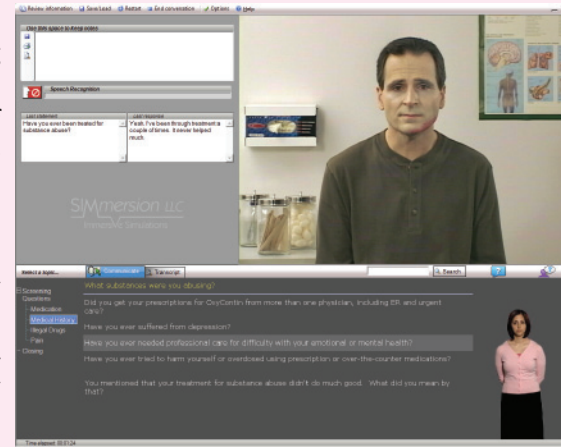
Review information Save Lead Restart End conversation Options Help

Use this space to keep notes

Speech Recognition

Last statement
Have you ever been treated for substance abuse?

Last response
Yeah, I've been through treatment a couple of times. It never helped much.

SIMmersion LLC
Immersive Simulations

Select a topic... Conversation Transcript Search

Screening Questions
Medication
Medical History
Illegal Drugs
Pain
Closing

What substances were you abusing?

Did you get your prescriptions for OxyContin from more than one physician, including ER and urgent care?

Have you ever suffered from depression?

Have you ever needed professional care for difficulty with your emotional or mental health?

Have you ever tried to harm yourself or overdosed using prescription or over-the-counter medications?

You mentioned that your treatment for substance abuse didn't do much good. What did you mean by that?

Time elapsed: 00:01:24